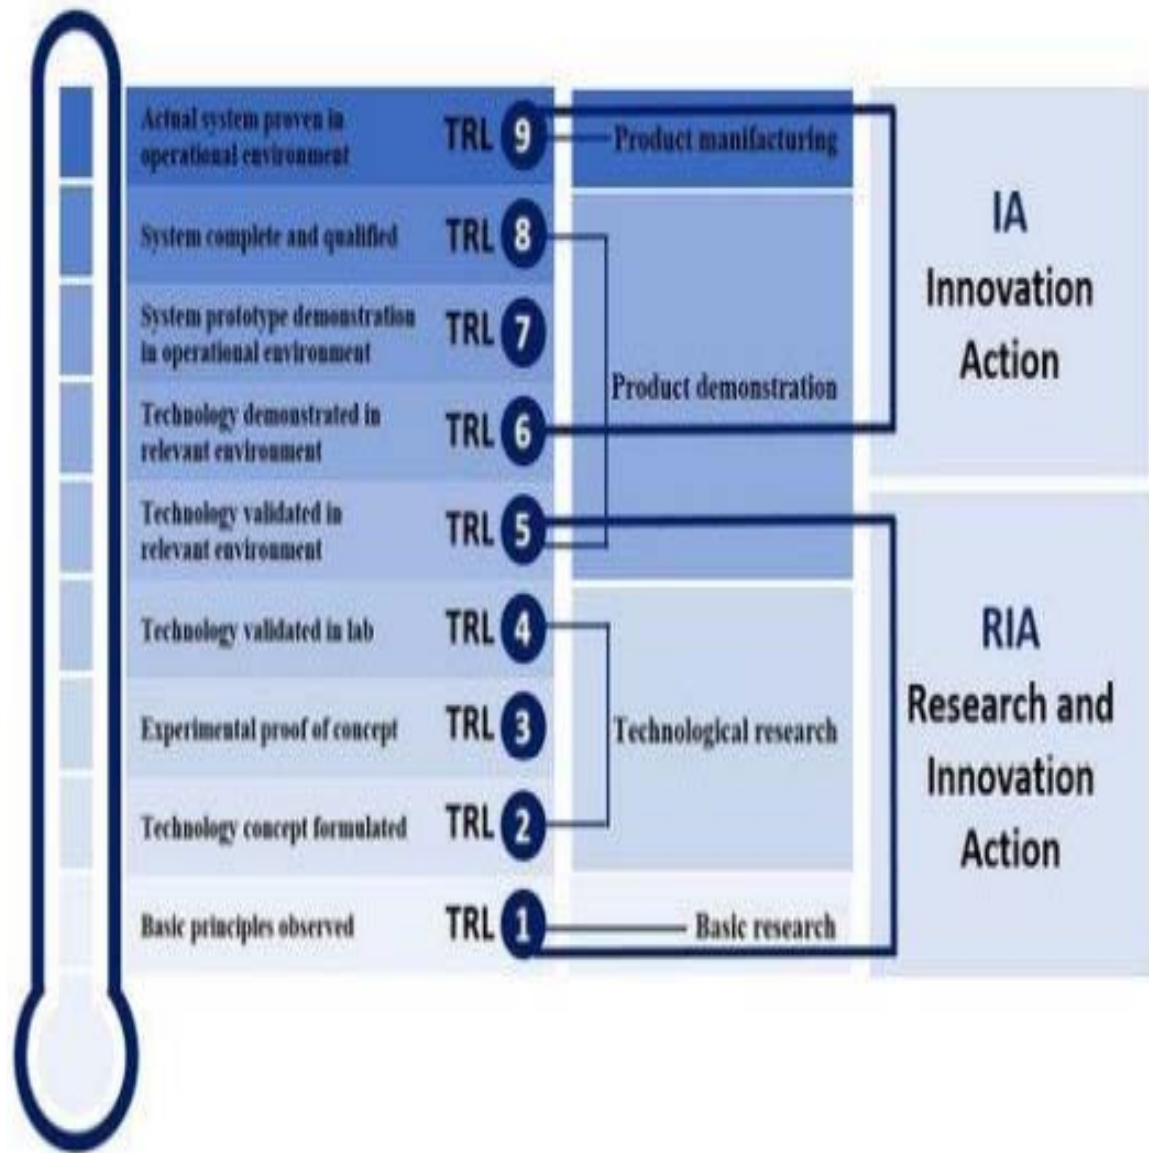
Actual system proven in operational environment TRL 9 Product manufacturing

System complete and qualified TRL 8

System prototype demonstration in operational environment TRL 7

Technology demonstrated in relevant environment TRL 6 Product demonstration

Technology validated in relevant environment TRL 5

Technology validated in lab TRL 4

Experimental proof of concept TRL 3 Technological research

Technology concept formulated TRL 2

Basic principles observed TRL 1 Basic research

IA
Innovation
Action

RIA
Research and
Innovation
Action